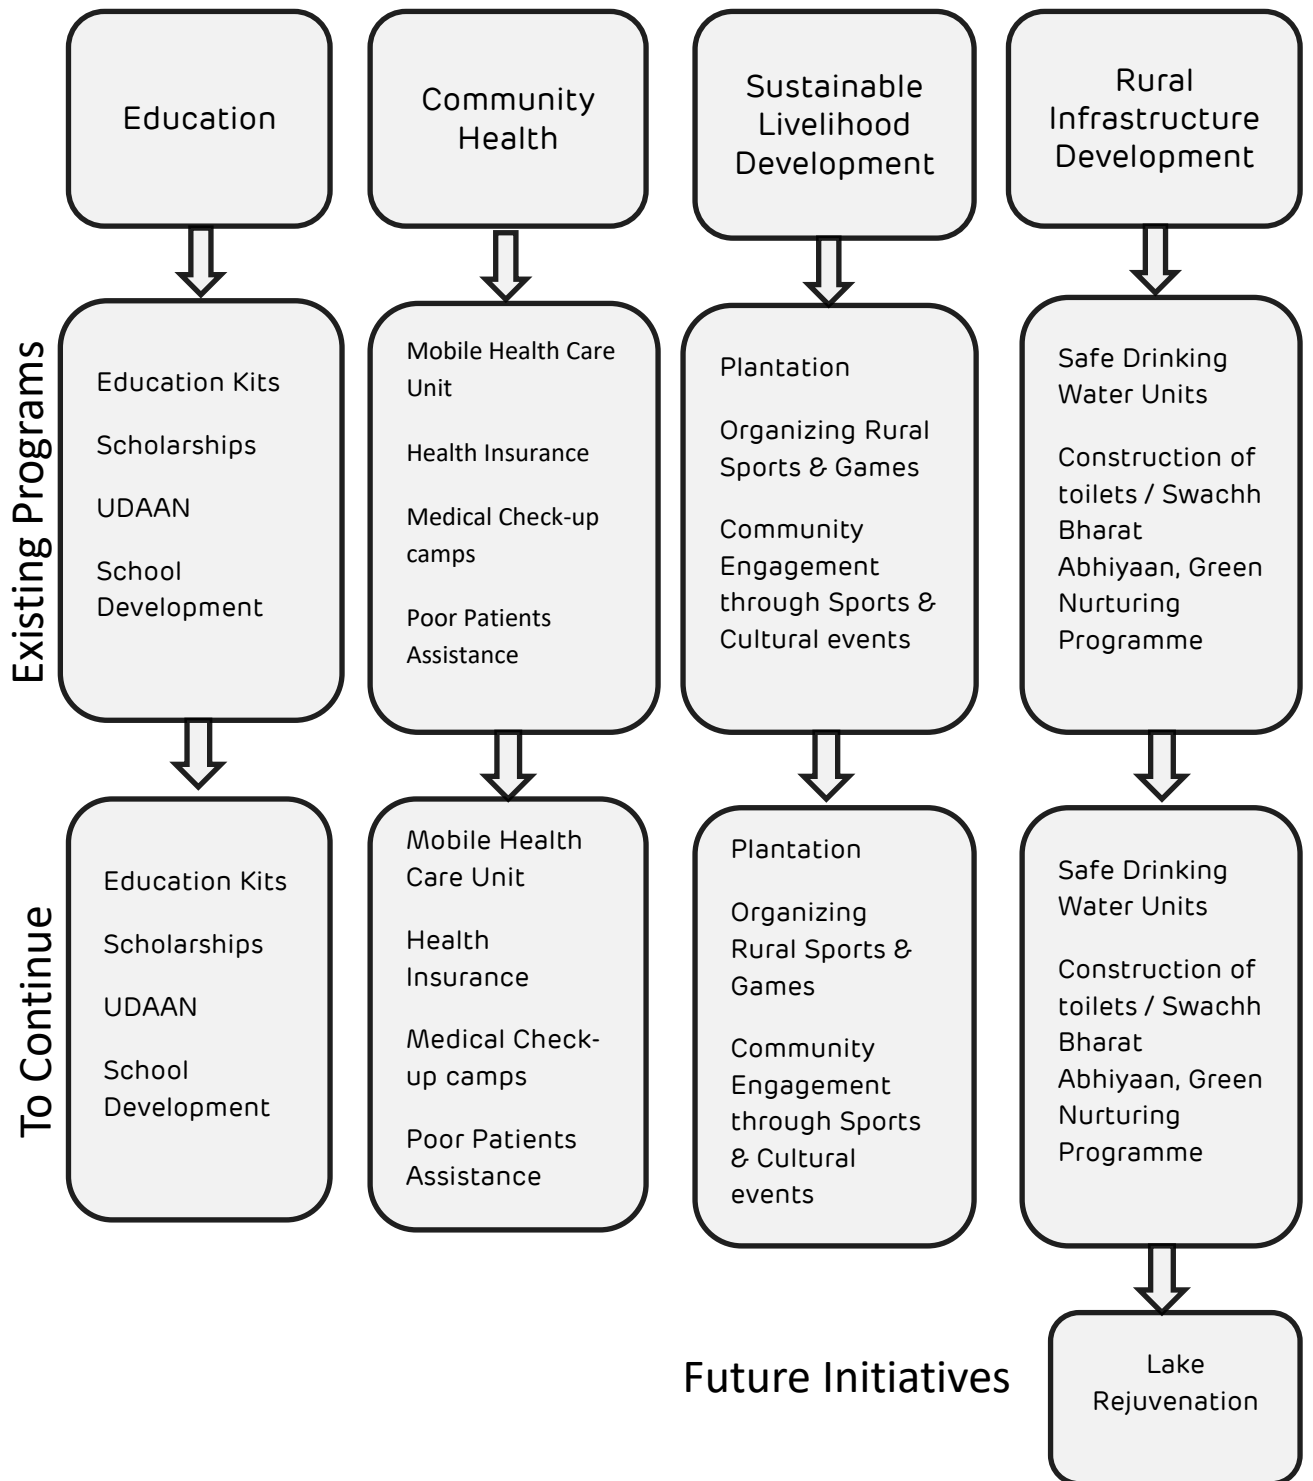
Education

Community Health

Sustainable Livelihood Development

Rural Infrastructure Development

Existing Programs

Education Kits

Scholarships

UDAAN

School Development

Mobile Health Care Unit

Health Insurance

Medical Check-up camps

Poor Patients Assistance

Plantation

Organizing Rural Sports & Games

Community Engagement through Sports & Cultural events

Safe Drinking Water Units

Construction of toilets / Swachh Bharat Abhiyaan, Green Nurturing Programme

To Continue

Education Kits

Scholarships

UDAAN

School Development

Mobile Health Care Unit

Health Insurance

Medical Check-up camps

Poor Patients Assistance

Plantation

Organizing Rural Sports & Games

Community Engagement through Sports & Cultural events

Safe Drinking Water Units

Construction of toilets / Swachh Bharat Abhiyaan, Green Nurturing Programme

Future Initiatives

Lake Rejuvenation